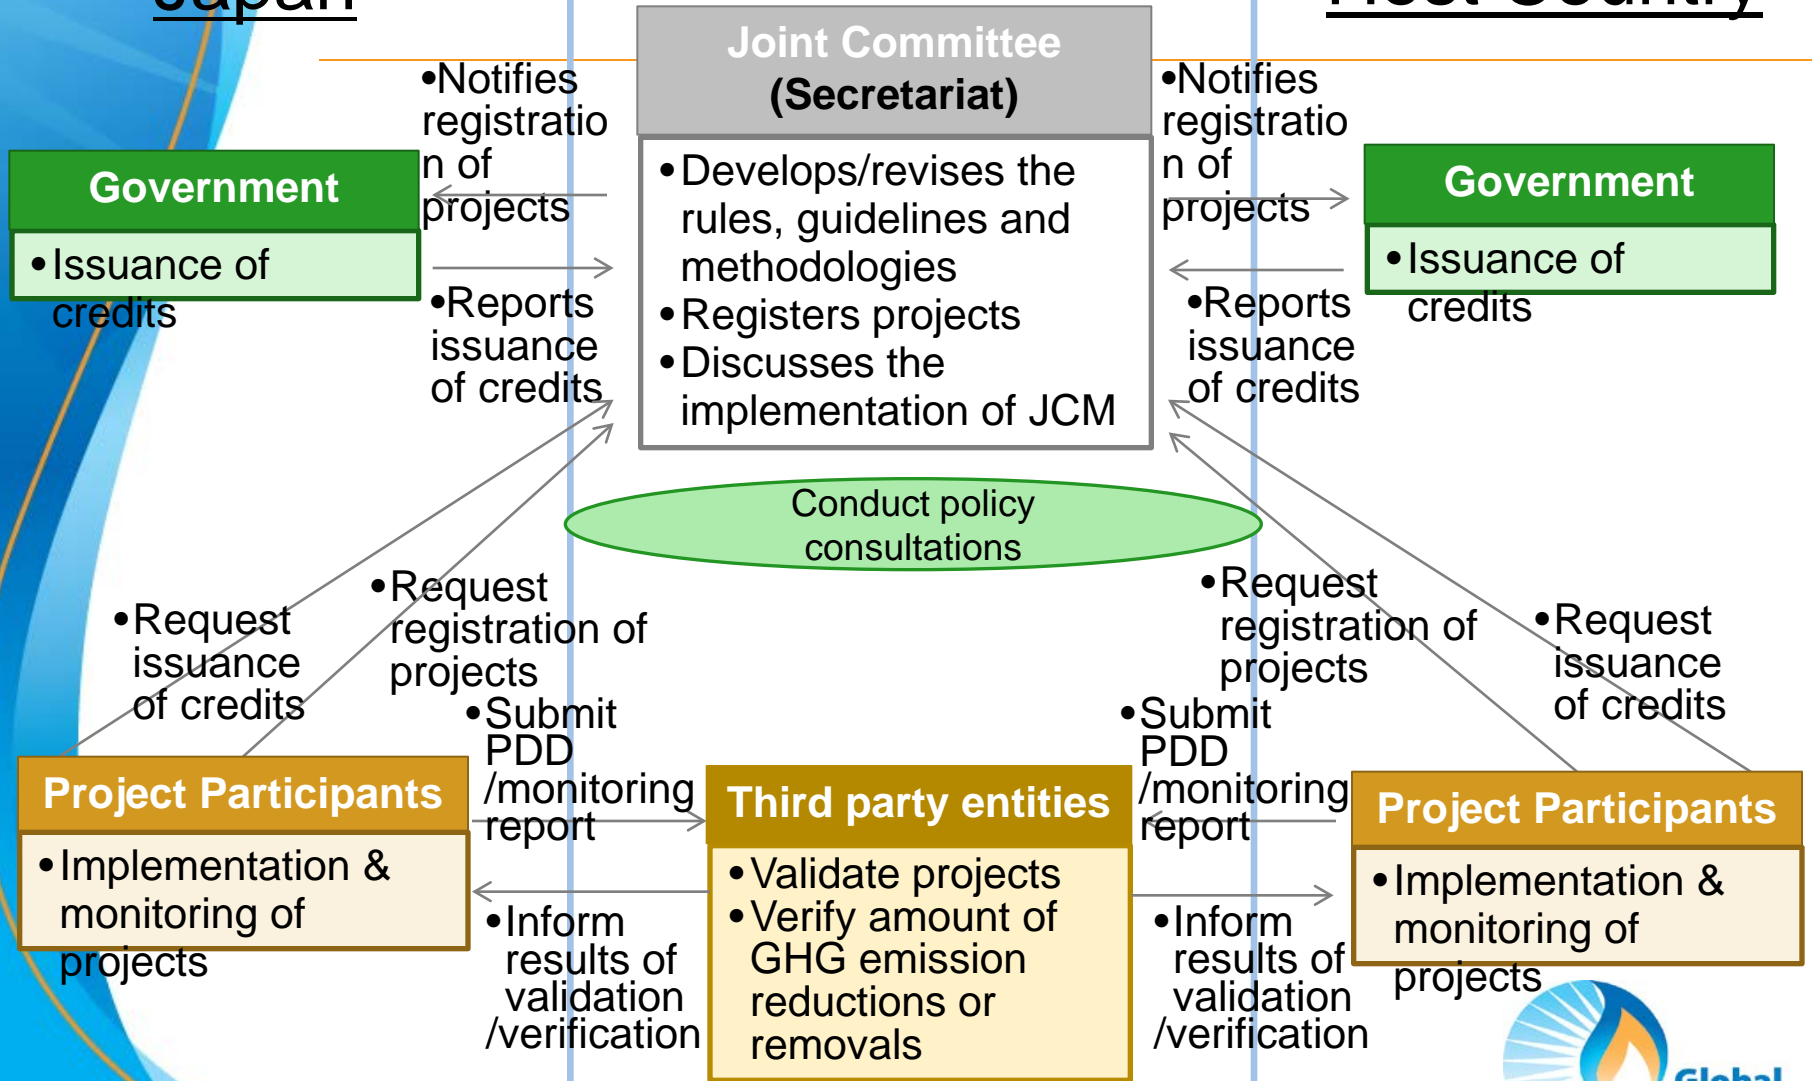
Japan

Host Country

Joint Committee (Secretariat)

•Develops/revises the rules, guidelines and methodologies
•Registers projects
•Discusses the implementation of JCM

•Notifies registration of projects

•Reports issuance of credits

•Notifies registration of projects

•Reports issuance of credits

Government

•Issuance of credits

Government

•Issuance of credits

Conduct policy consultations

•Request issuance of credits

•Request registration of projects

•Submit PDD /monitoring report

•Request registration of projects

•Submit PDD /monitoring report

•Request issuance of credits

Project Participants

•Implementation & monitoring of projects

Third party entities

•Validate projects
•Verify amount of GHG emission reductions or removals

Project Participants

•Implementation & monitoring of projects

•Inform results of validation /verification

•Inform results of validation /verification

Global